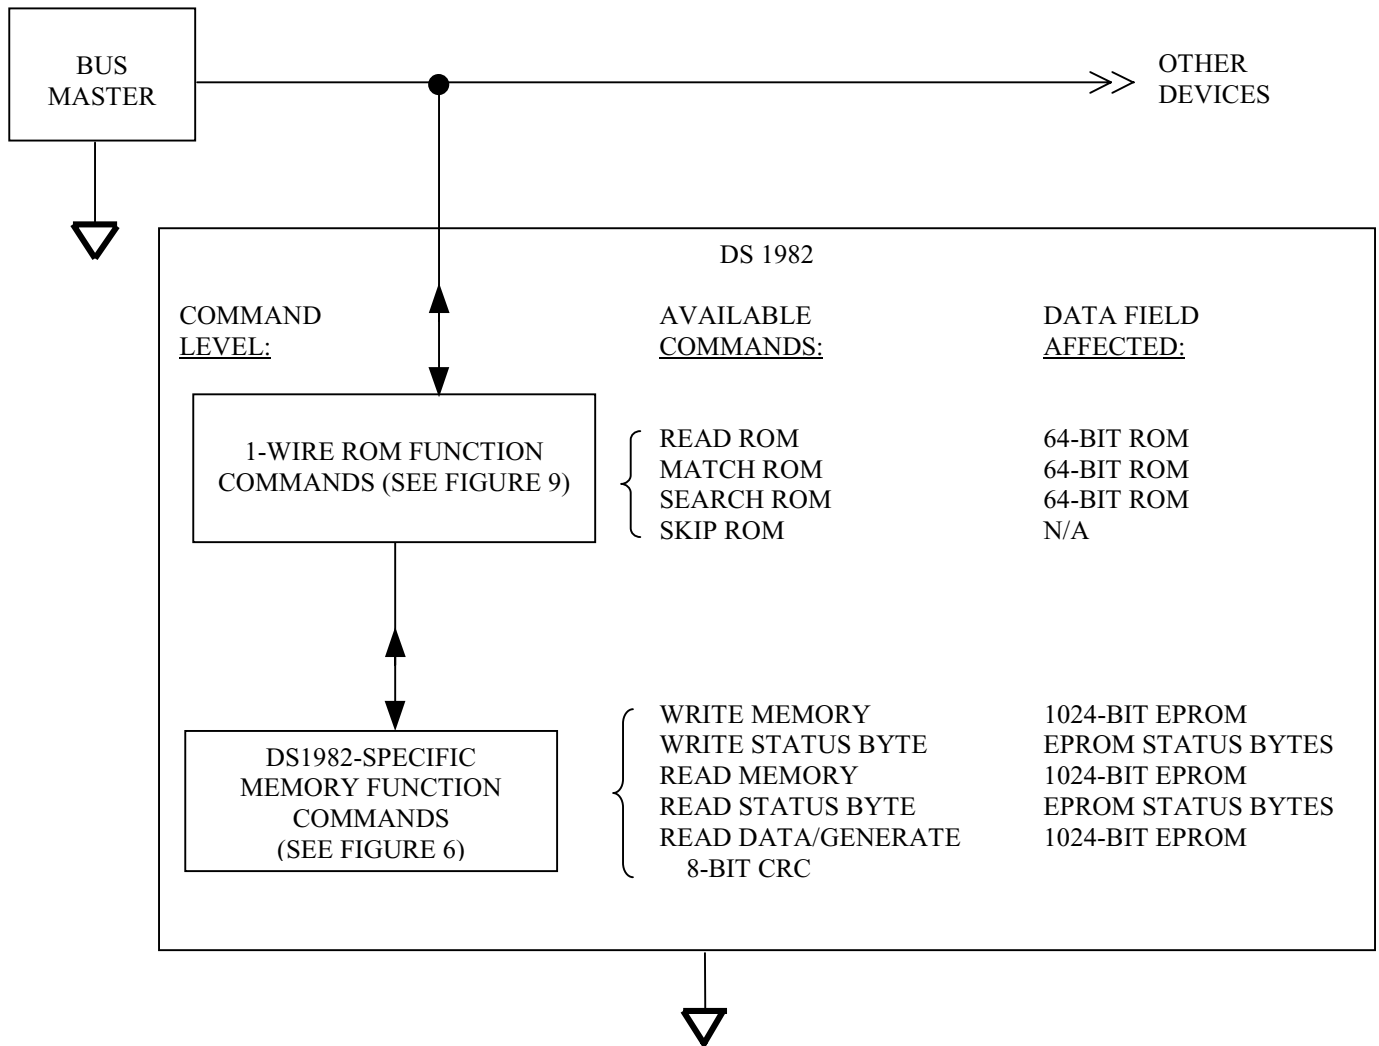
BUS MASTER

OTHER DEVICES

DS 1982

COMMAND LEVEL:

AVAILABLE COMMANDS:

DATA FIELD AFFECTED:

1-WIRE ROM FUNCTION COMMANDS (SEE FIGURE 9)

READ ROM
MATCH ROM
SEARCH ROM
SKIP ROM

64-BIT ROM
64-BIT ROM
64-BIT ROM
N/A

DS1982-SPECIFIC MEMORY FUNCTION COMMANDS (SEE FIGURE 6)

WRITE MEMORY
WRITE STATUS BYTE
READ MEMORY
READ STATUS BYTE
READ DATA/GENERATE 8-BIT CRC

1024-BIT EPROM
EPROM STATUS BYTES
1024-BIT EPROM
EPROM STATUS BYTES
1024-BIT EPROM